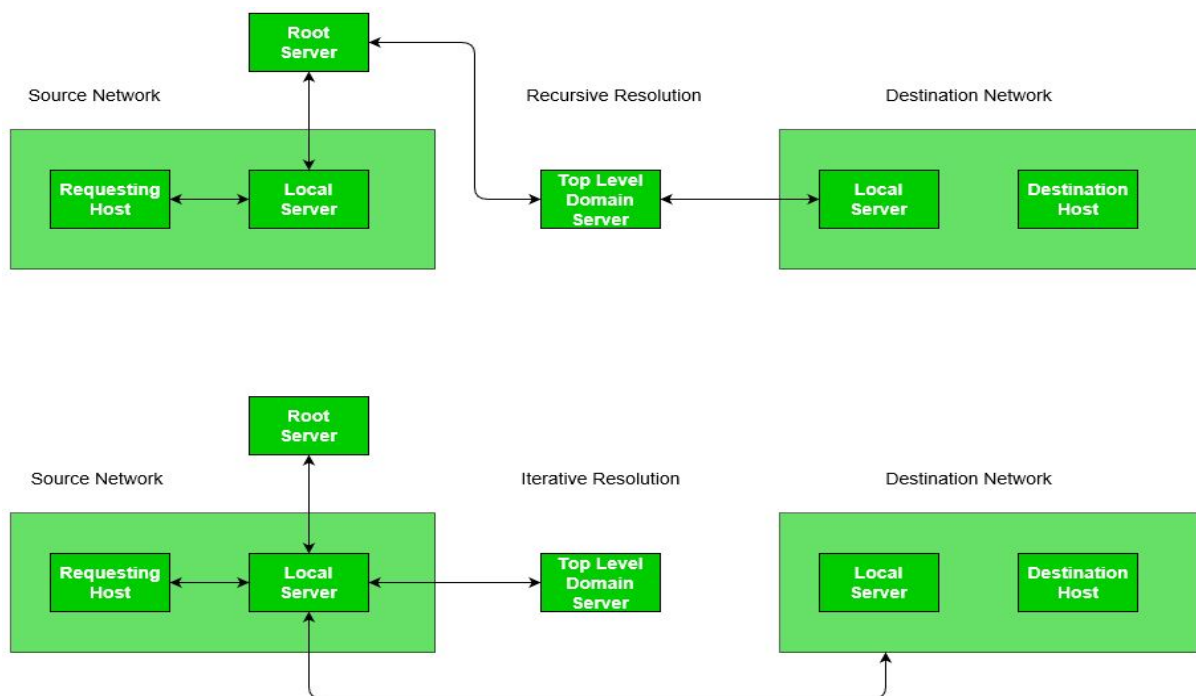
Root Server

Source Network

Recursive Resolution

Destination Network

Requesting Host

Local Server

Top Level Domain Server

Local Server

Destination Host

Root Server

Source Network

Iterative Resolution

Destination Network

Requesting Host

Local Server

Top Level Domain Server

Local Server

Destination Host